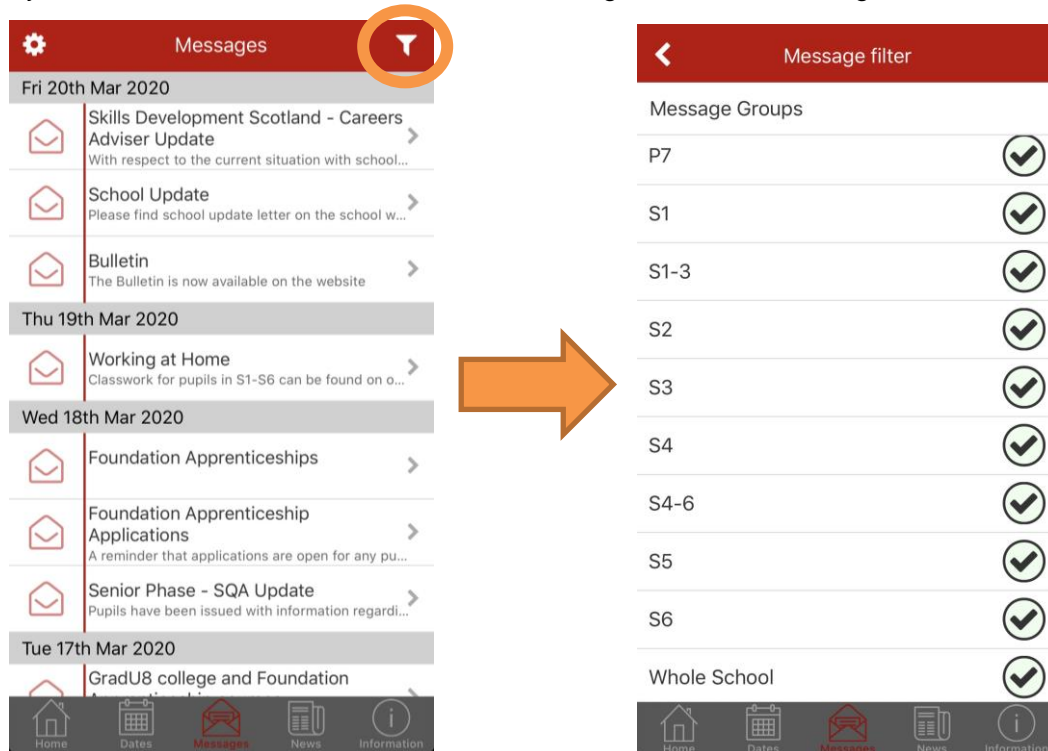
Messages

Fri 20th Mar 2020

Skills Development Scotland - Careers Adviser Update
With respect to the current situation with school...

School Update
Please find school update letter on the school w...

Bulletin
The Bulletin is now available on the website

Thu 19th Mar 2020

Working at Home
Classwork for pupils in S1-S6 can be found on o...

Wed 18th Mar 2020

Foundation Apprenticeships

Foundation Apprenticeship Applications
A reminder that applications are open for any pu...

Senior Phase - SQA Update
Pupils have been issued with information regardi...

Tue 17th Mar 2020

GradU8 college and Foundation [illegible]

Home Dates Messages News Information

Message filter

Message Groups

P7

S1

S1-3

S2

S3

S4

S4-6

S5

S6

Whole School

Home Dates Messages News Information